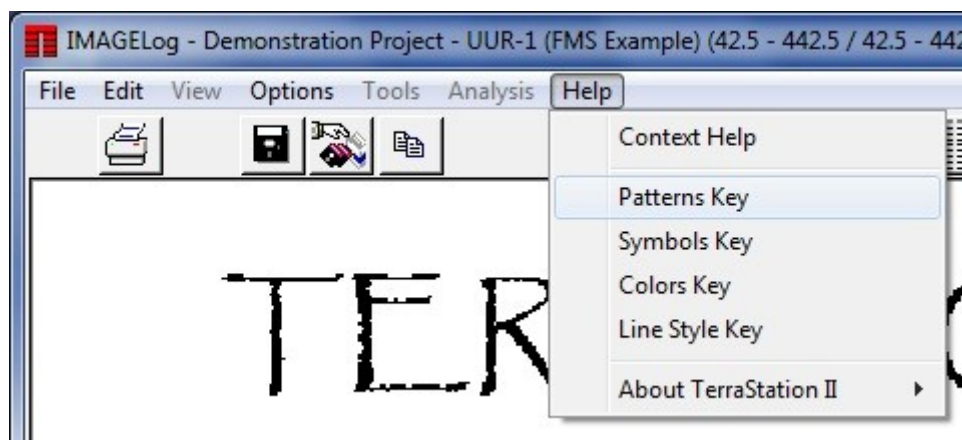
IMAGELog - Demonstration Project - UUR-1 (FMS Example) (42.5 - 442.5 / 42.5 - 44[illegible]

File Edit View Options Tools Analysis Help

Context Help
Patterns Key
Symbols Key
Colors Key
Line Style Key
About TerraStation II

TER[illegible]